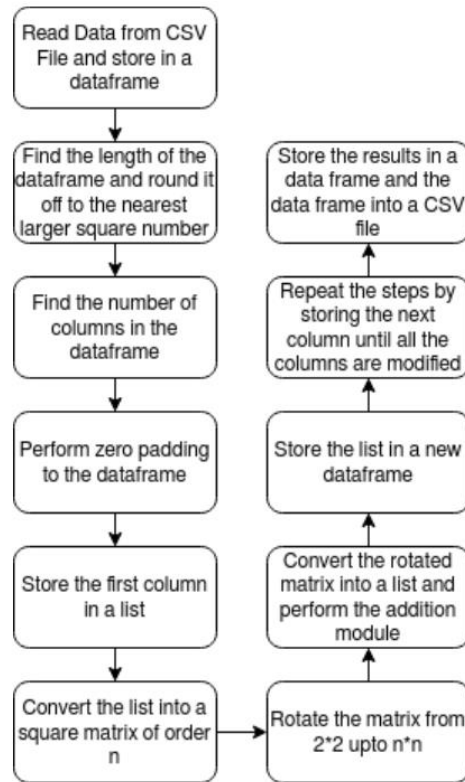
Read Data from CSV File and store in a dataframe

Find the length of the dataframe and round it off to the nearest larger square number

Find the number of columns in the dataframe

Perform zero padding to the dataframe

Store the first column in a list

Convert the list into a square matrix of order n

Rotate the matrix from 2*2 upto n*n

Convert the rotated matrix into a list and perform the addition module

Store the list in a new dataframe

Repeat the steps by storing the next column until all the columns are modified

Store the results in a data frame and the data frame into a CSV file